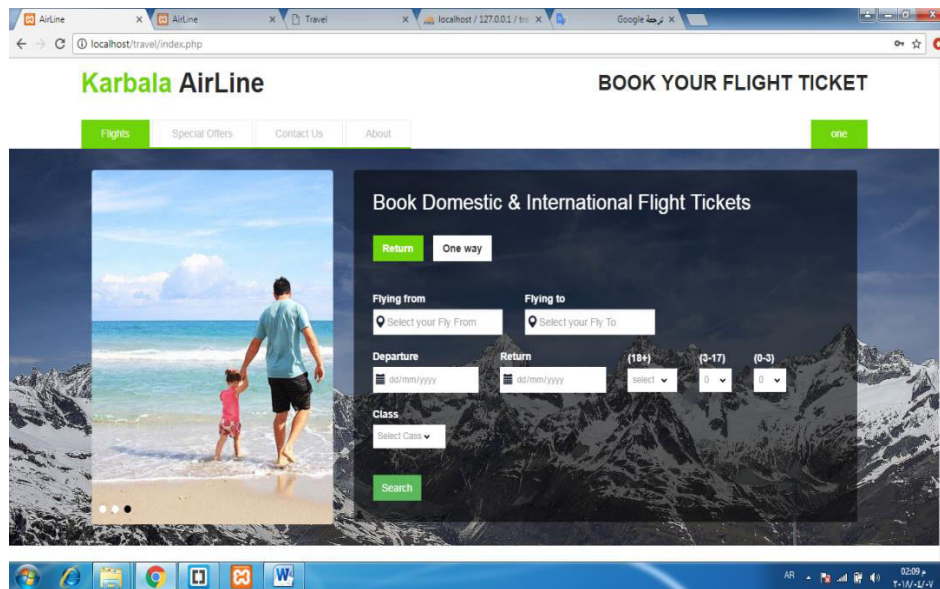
AirLine ×
AirLine ×
Travel ×
localhost / 127.0.0.1 / tr ×
ترجمة Google ×
localhost/travel/index.php

Karbala AirLine

BOOK YOUR FLIGHT TICKET

Flights
Special Offers
Contact Us
About
one

Book Domestic & International Flight Tickets

Return
One way

Flying from
Select your Fly From
Flying to
Select your Fly To

Departure
dd/mm/yyyy
Return
dd/mm/yyyy
(18+)
select
(3-17)
0
(0-3)
0

Class
Select Class

Search

AR
02:09 م
٢٠١٨/٠٤/٠٧